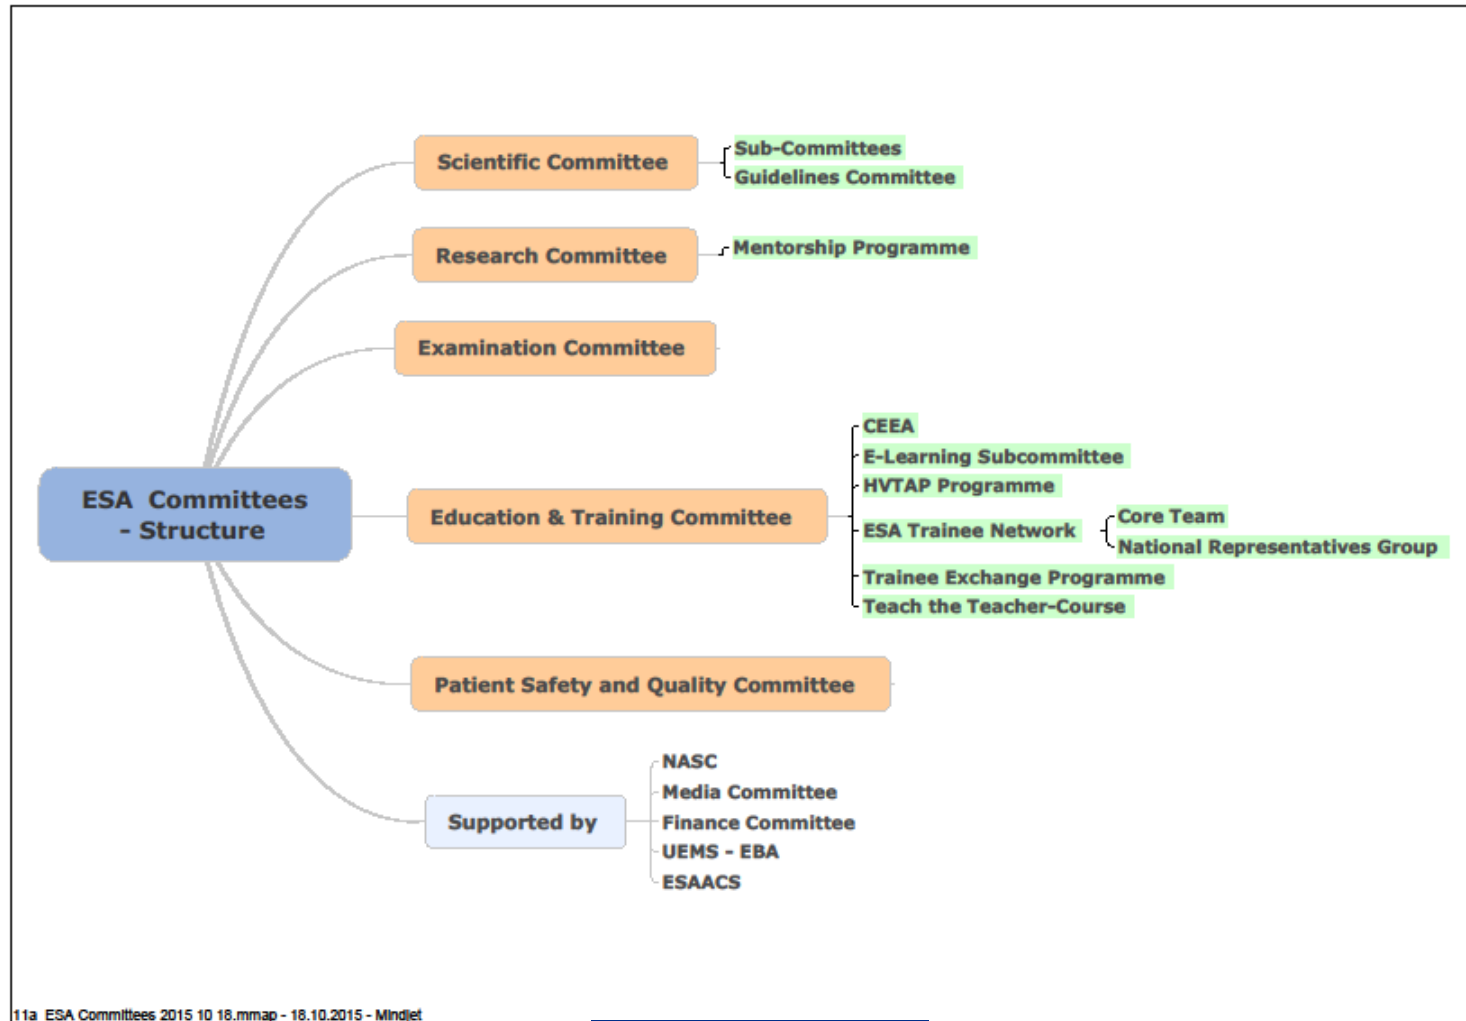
Scientific Committee

Sub-Committees
Guidelines Committee

Research Committee

Mentorship Programme

Examination Committee

ESA Committees - Structure

Education & Training Committee

CEEA
E-Learning Subcommittee
HVTAP Programme
ESA Trainee Network

Core Team
National Representatives Group

Trainee Exchange Programme
Teach the Teacher-Course

Patient Safety and Quality Committee

Supported by

NASC
Media Committee
Finance Committee
UEMS - EBA
ESAACS

11a ESA Committees 2015 10 18.mmap - 18.10.2015 - Mindjet